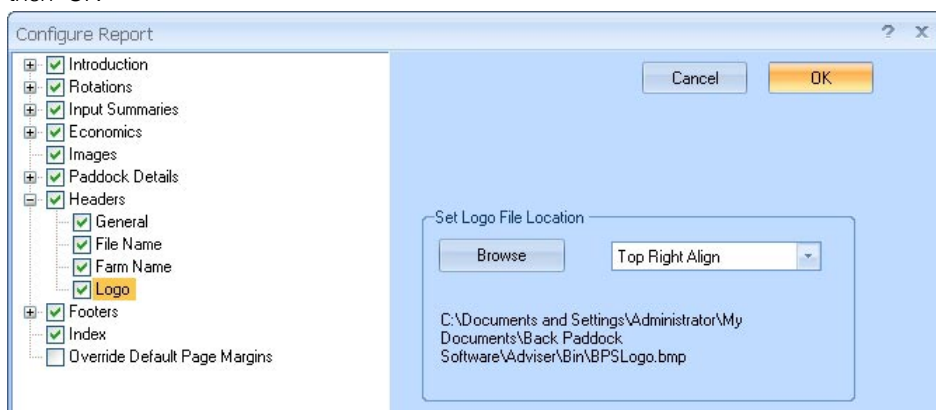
then "OK"

Configure Report

? X

Introduction
Rotations
Input Summaries
Economics
Images
Paddock Details
Headers
General
File Name
Farm Name
Logo
Footers
Index
Override Default Page Margins

Cancel

OK

Set Logo File Location

Browse

Top Right Align

C:\Documents and Settings\Administrator\My Documents\Back Paddock Software\Adviser\Bin\BPSLogo.bmp